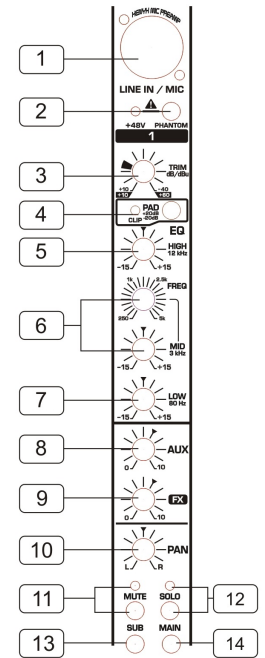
1
NEW-H MIC PREAMP
LINE IN / MIC
2
+48V PHANTOM
1
3
TRIM dB/dBu
+10 +10 -40 +20
4
PAD +20dB -20dB
CLIP
EQ
5
HIGH 12 kHz
-15 +15
6
1k 2.5k
FREQ
250 5k
MID 3 kHz
-15 +15
7
LOW 80 Hz
-15 +15
8
AUX
0 10
9
FX
0 10
10
PAN
L R
11
MUTE
SOLO
12
13
SUB
MAIN
14